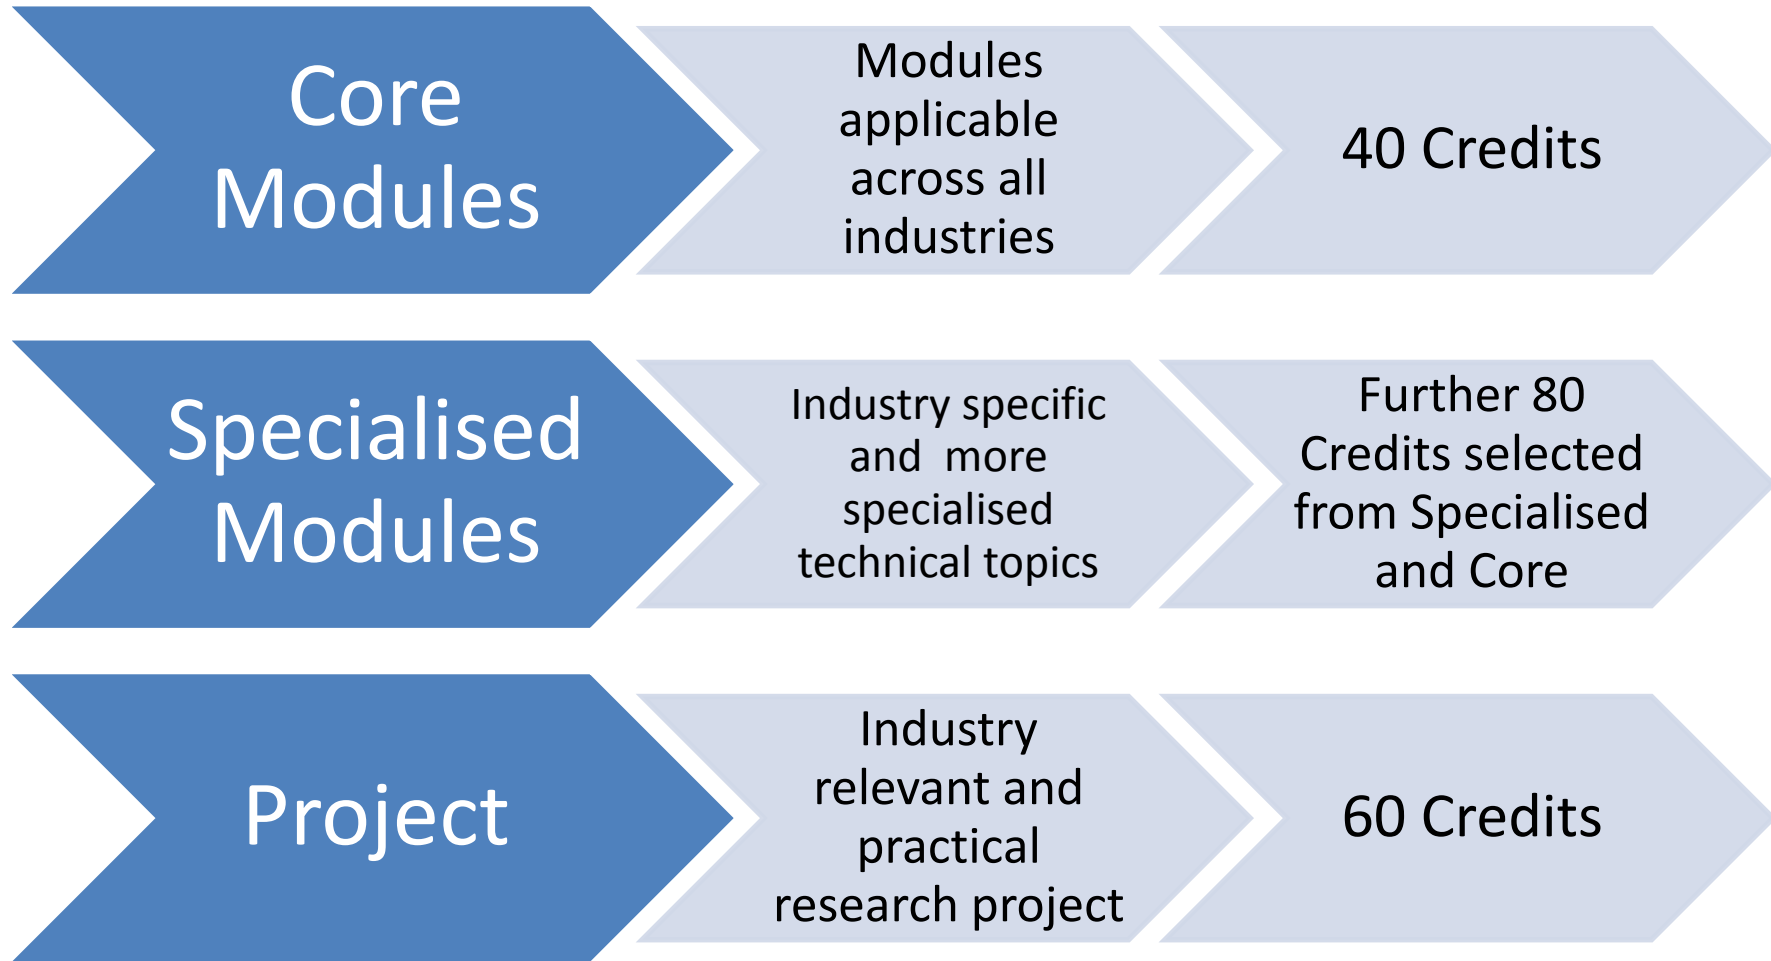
Core Modules

Modules applicable across all industries

40 Credits

Specialised Modules

Industry specific and more specialised technical topics

Further 80 Credits selected from Specialised and Core

Project

Industry relevant and practical research project

60 Credits